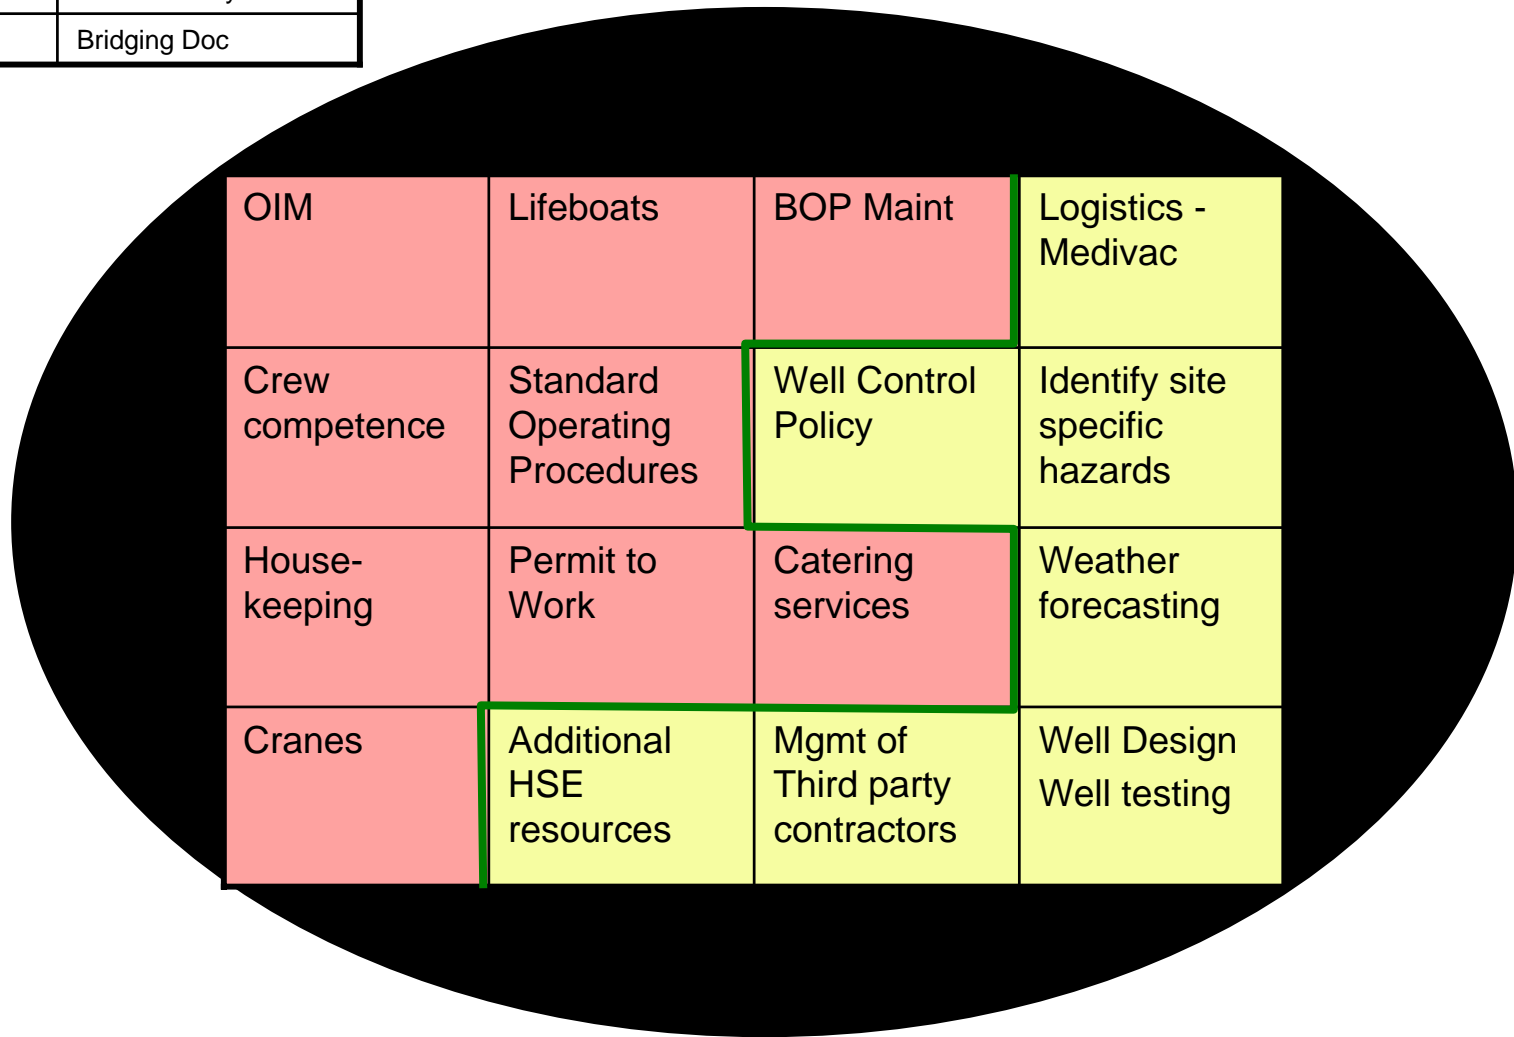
| | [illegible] |
|---|---|
| | Bridging Doc |

| | | | |
|---|---|---|---|
| OIM | Lifeboats | BOP Maint | Logistics - Medivac |
| Crew competence | Standard Operating Procedures | Well Control Policy | Identify site specific hazards |
| House-keeping | Permit to Work | Catering services | Weather forecasting |
| Cranes | Additional HSE resources | Mgmt of Third party contractors | Well Design Well testing |